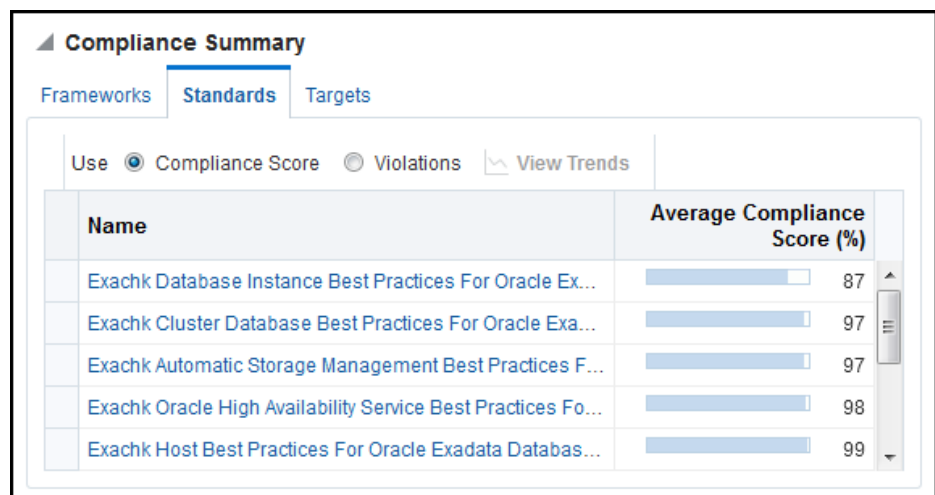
Compliance Summary

Frameworks Standards Targets

Use Compliance Score Violations View Trends

| Name | Average Compliance Score (%) |
|---|---|
| Exachk Database Instance Best Practices For Oracle Ex... | 87 |
| Exachk Cluster Database Best Practices For Oracle Exa... | 97 |
| Exachk Automatic Storage Management Best Practices F... | 97 |
| Exachk Oracle High Availability Service Best Practices Fo... | 98 |
| Exachk Host Best Practices For Oracle Exadata Databas... | 99 |